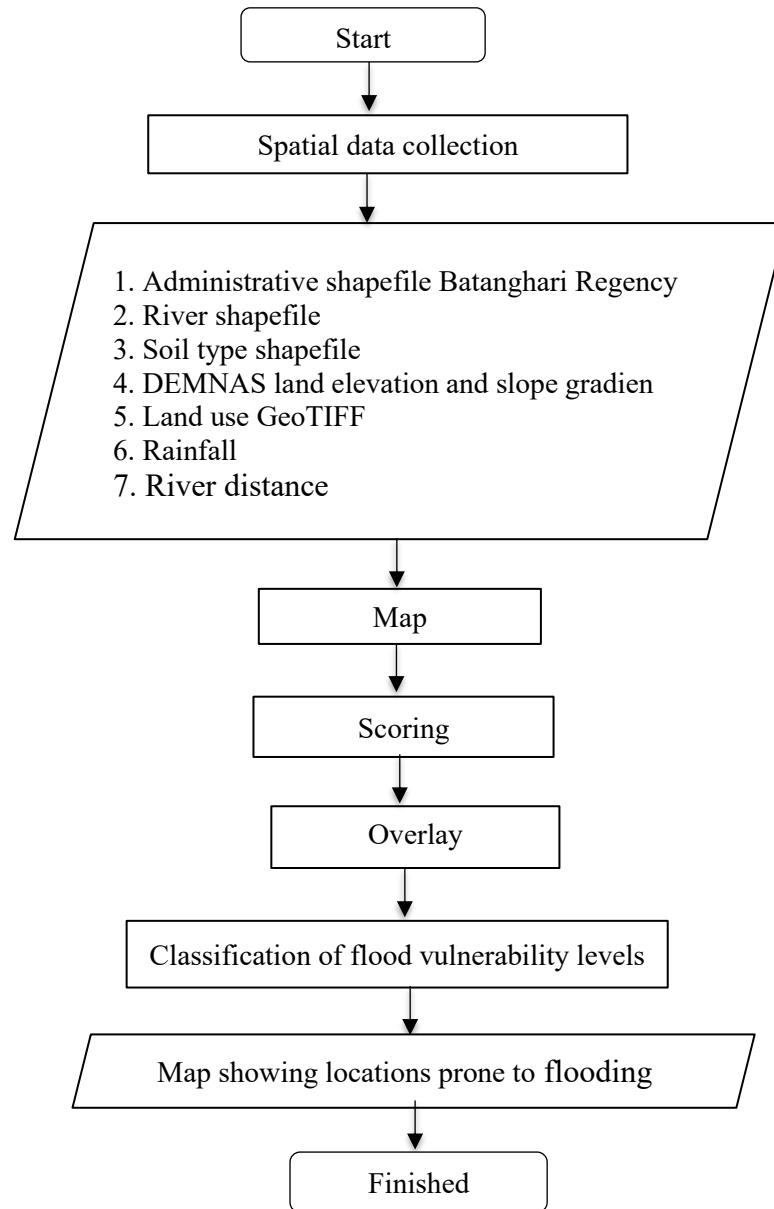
Start

Spatial data collection

1. Administrative shapefile Batanghari Regency
2. River shapefile
3. Soil type shapefile
4. DEMNAS land elevation and slope gradien
5. Land use GeoTIFF
6. Rainfall
7. River distance

Map

Scoring

Overlay

Classification of flood vulnerability levels

Map showing locations prone to flooding

Finished